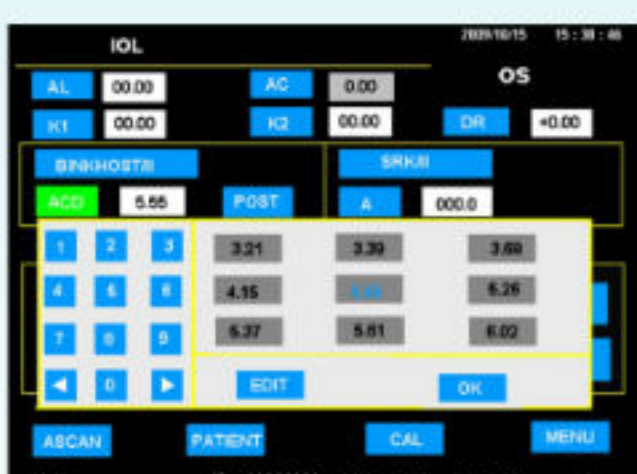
IOL

2009/10/15 15:38:46

OS

AL 00.00

AC 0.00

K1 00.00

K2 00.00

DR +0.00

BINKHOST/II

SRK/II

ACD 5.55

POST

A 000.0

1 2 3

4 5 6

7 8 9

◀ 0 ▶

3.21 3.39 3.69

4.15 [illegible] 5.26

5.37 5.61 6.02

EDIT

OK

ASCAN

PATIENT

CAL

MENU